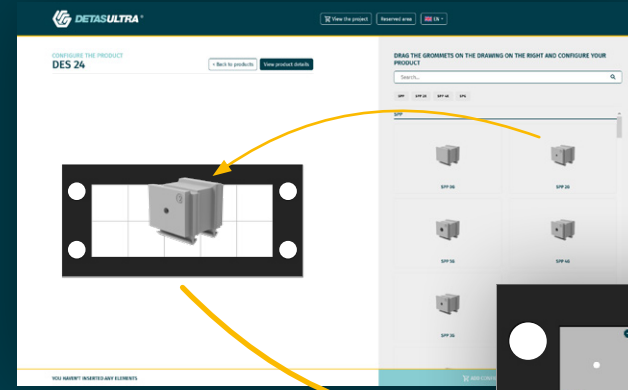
DETASULTRA

View the project
Reserved area
EN

CONFIGURE THE PRODUCT
DES 24

< Back to products
View product details

DRAG THE GROMMETS ON THE DRAWING ON THE RIGHT AND CONFIGURE YOUR PRODUCT

Search...

SPF
SPF 20
SPF 40
SPG

SPF

SPF 06
SPF 20
SPF 56
SPF 40
SPF 30

YOU HAVEN'T INSERTED ANY ELEMENTS

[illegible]